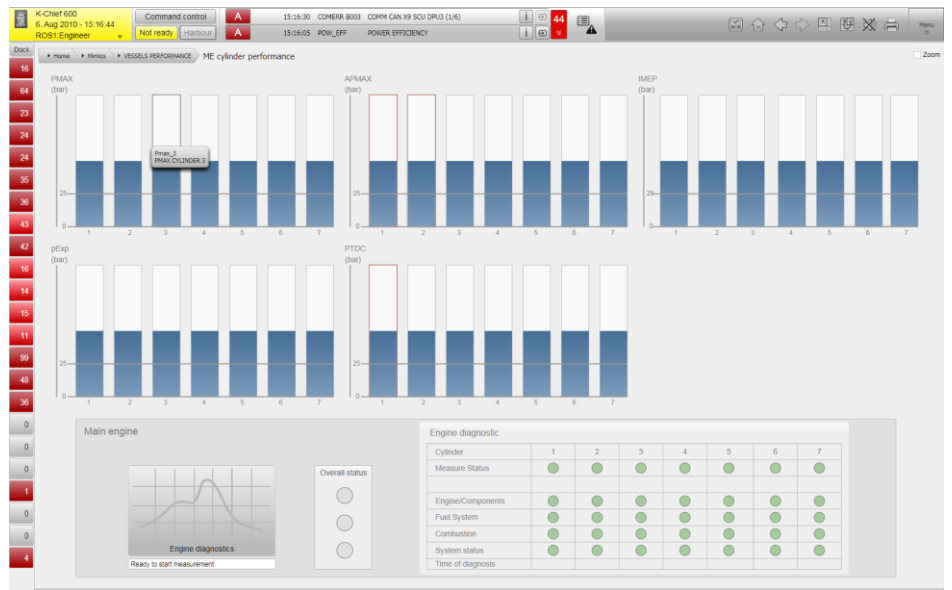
K-Chief 600
6. Aug 2010 - 15:16:44
ROS1:Engineer

Command control
Not ready
Harbour

A
A

15:16:30 COMERR B003 COMM CAN X9 SCU DPU3 (1/6)
15:16:05 POW_EFF POWER EFFICIENCY

44

Menu

Dock
16
64
23
24
24
35
36
43
42
16
14
15
11
99
48
36
0
0
0
1
0
0
4

Home > Mimics > VESSELS PERFORMANCE > ME cylinder performance

Zoom

PMAX
(bar)
25
0
1 2 3 4 5 6 7

Pmax_3
PMAX CYLINDER 3

APMAX
(bar)
25
0
1 2 3 4 5 6 7

IMEP
(bar)
25
0
1 2 3 4 5 6 7

pExp
(bar)
25
0
1 2 3 4 5 6 7

PTDC
(bar)
25
0
1 2 3 4 5 6 7

Main engine

Engine diagnostics
Ready to start measurement

Overall status

Engine diagnostic

| Cylinder | 1 | 2 | 3 | 4 | 5 | 6 | 7 |
|---|---|---|---|---|---|---|---|
| Measure Status | | | | | | | |
| | | | | | | | |
| Engine/Components | | | | | | | |
| Fuel System | | | | | | | |
| Combustion | | | | | | | |
| System status | | | | | | | |
| Time of diagnosis | | | | | | | |